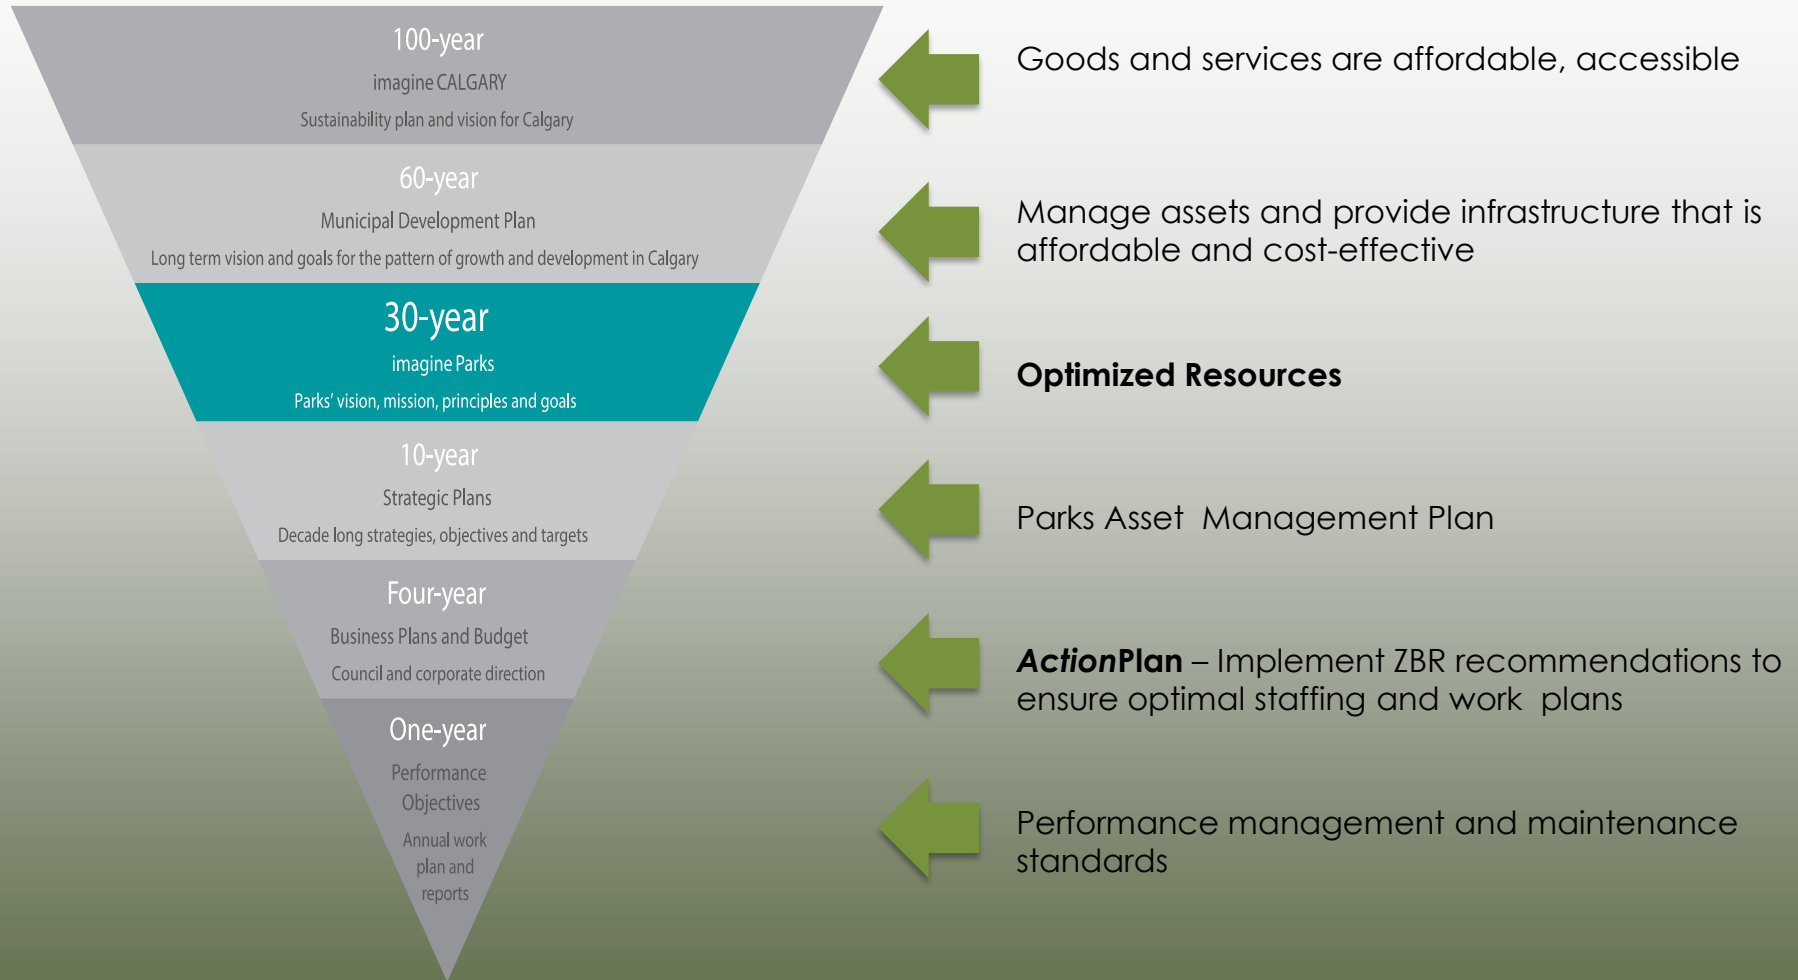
100-year
imagine CALGARY
Sustainability plan and vision for Calgary

60-year
Municipal Development Plan
Long term vision and goals for the pattern of growth and development in Calgary

30-year
imagine Parks
Parks' vision, mission, principles and goals

10-year
Strategic Plans
Decade long strategies, objectives and targets

Four-year
Business Plans and Budget
Council and corporate direction

One-year
Performance Objectives
Annual work plan and reports

Goods and services are affordable, accessible

Manage assets and provide infrastructure that is affordable and cost-effective

**Optimized Resources**

Parks Asset Management Plan

***Action*Plan** – Implement ZBR recommendations to ensure optimal staffing and work plans

Performance management and maintenance standards